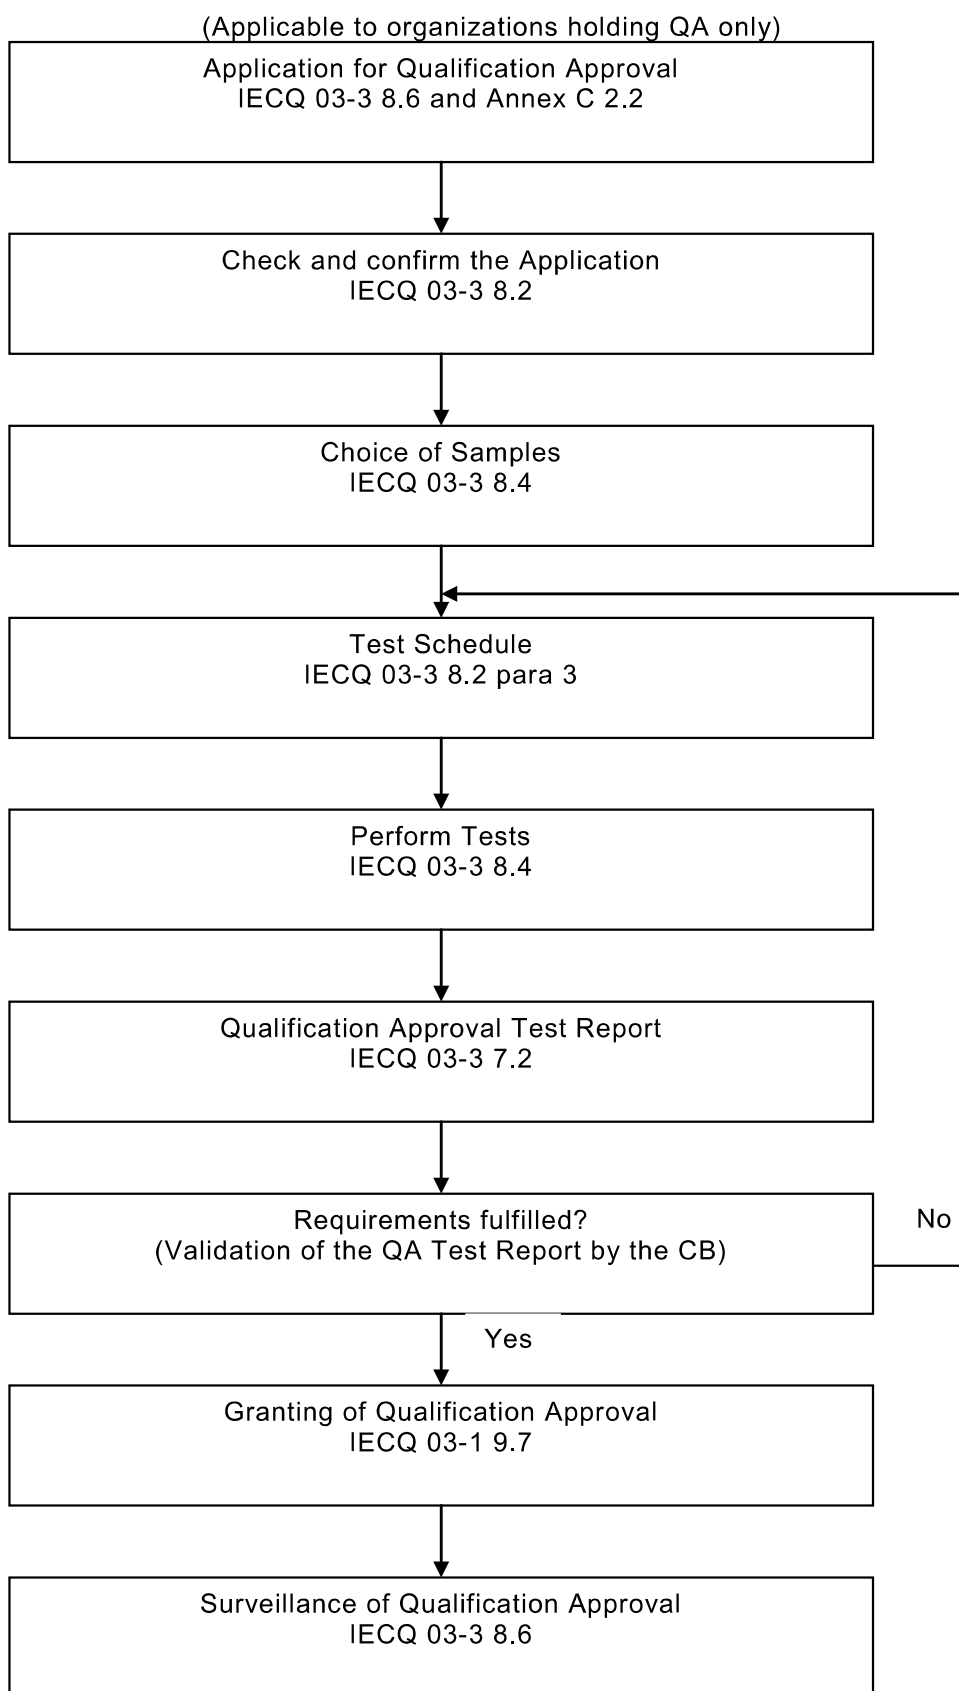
(Applicable to organizations holding QA only)

Application for Qualification Approval
IECQ 03-3 8.6 and Annex C 2.2

Check and confirm the Application
IECQ 03-3 8.2

Choice of Samples
IECQ 03-3 8.4

Test Schedule
IECQ 03-3 8.2 para 3

Perform Tests
IECQ 03-3 8.4

Qualification Approval Test Report
IECQ 03-3 7.2

Requirements fulfilled?
(Validation of the QA Test Report by the CB)

No

Yes

Granting of Qualification Approval
IECQ 03-1 9.7

Surveillance of Qualification Approval
IECQ 03-3 8.6